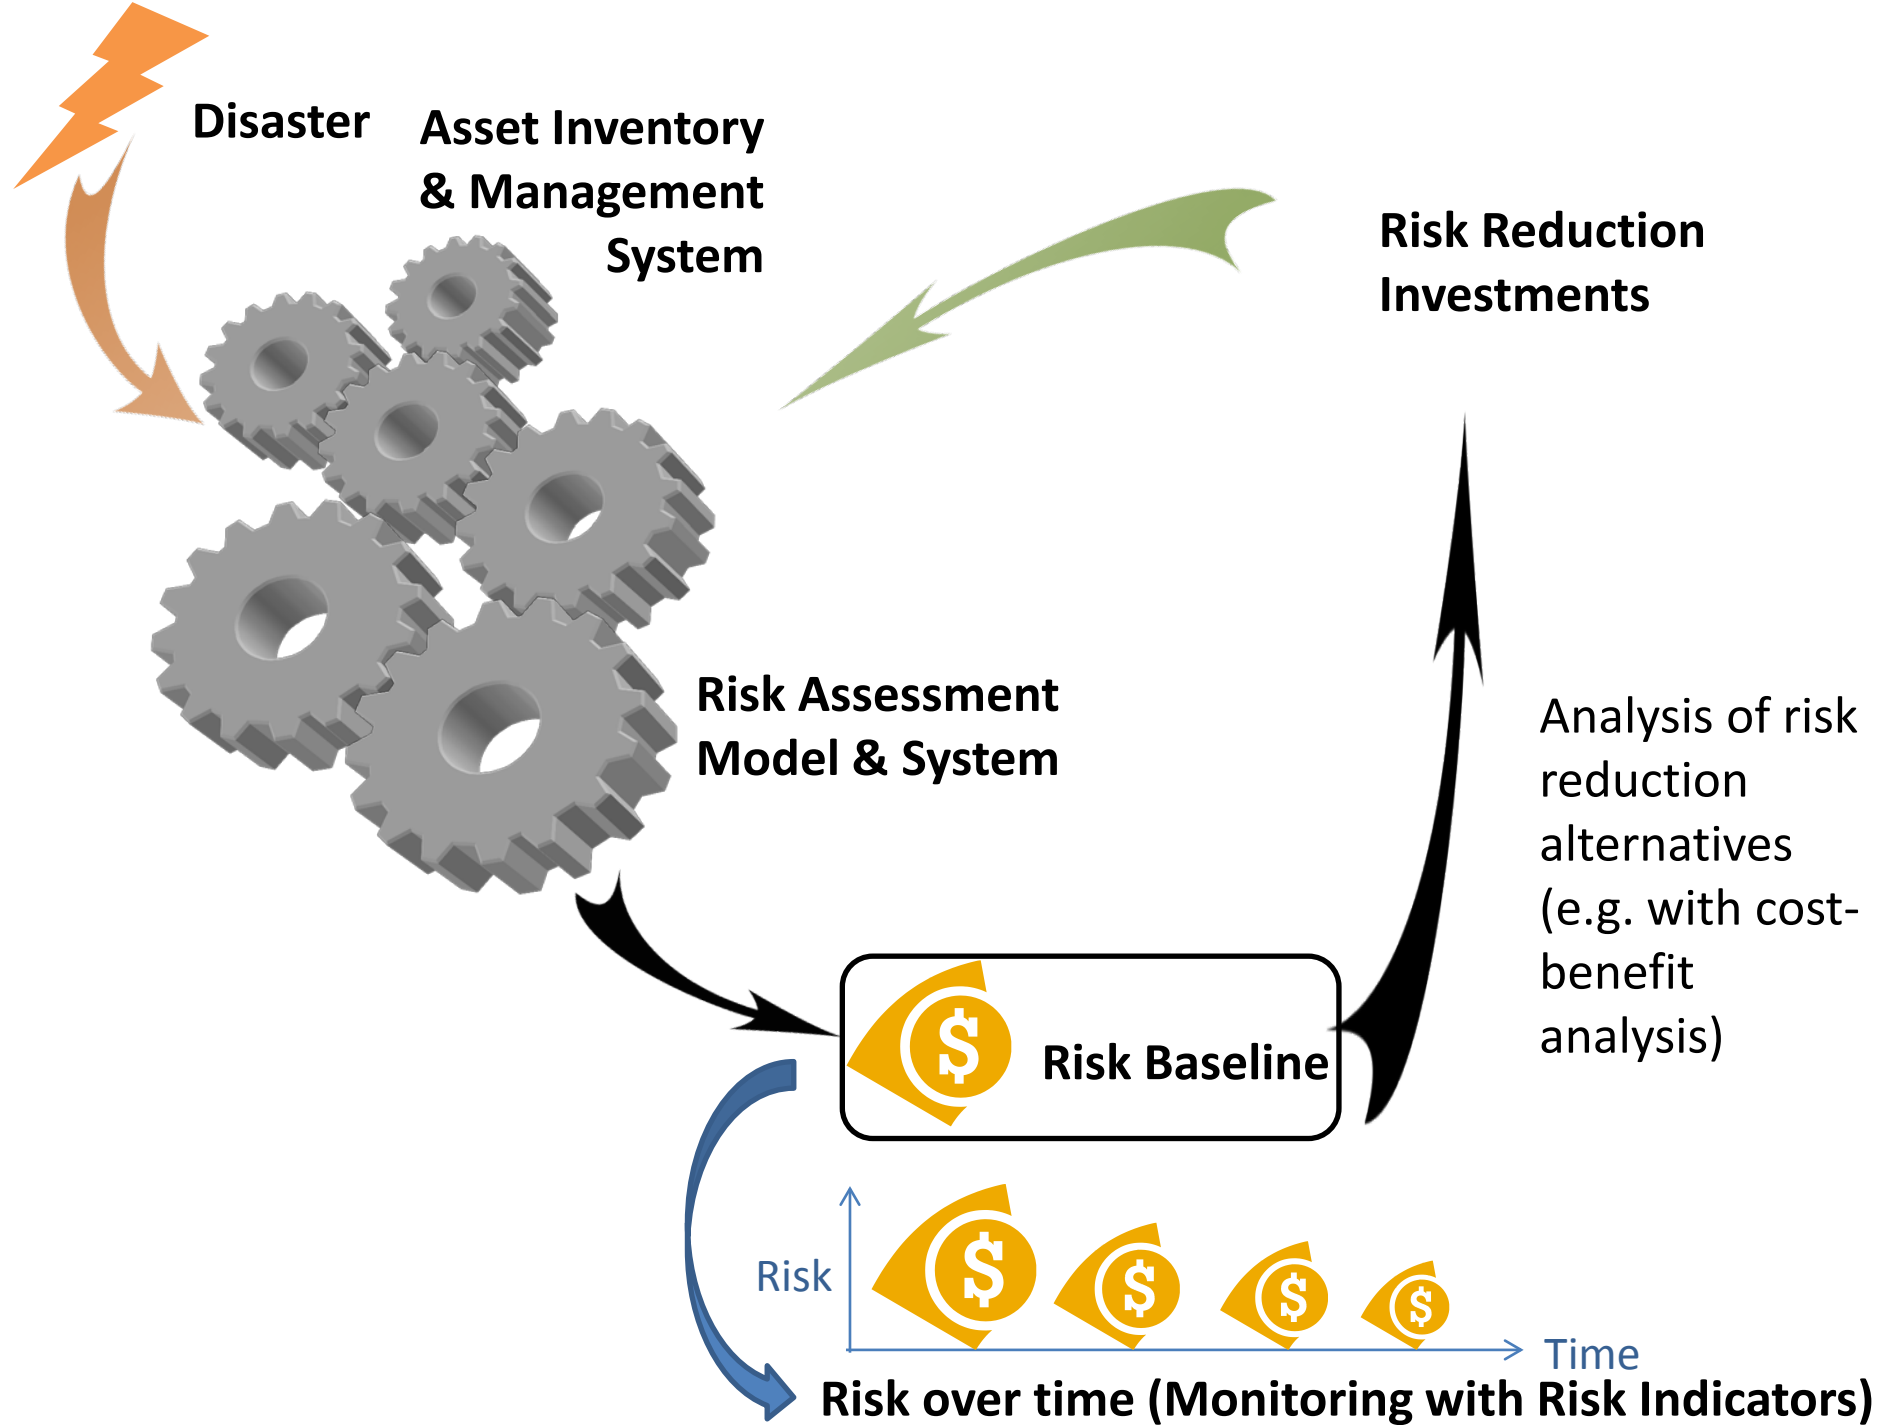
Disaster

Asset Inventory & Management System

Risk Reduction Investments

Risk Assessment Model & System

Analysis of risk reduction alternatives (e.g. with cost-benefit analysis)

$

Risk Baseline

Risk

$

$

$

$

Time

Risk over time (Monitoring with Risk Indicators)